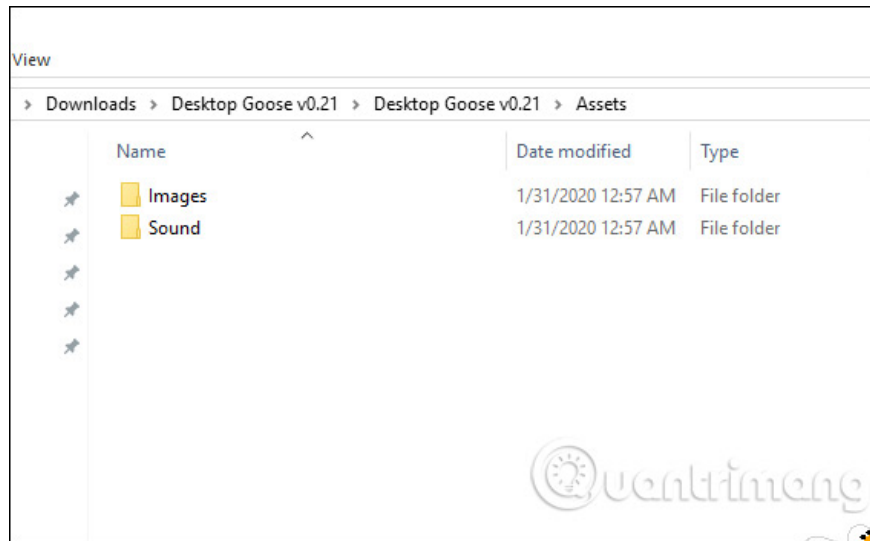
View

› Downloads › Desktop Goose v0.21 › Desktop Goose v0.21 › Assets

| Name | Date modified | Type |
|---|---|---|
| Images | 1/31/2020 12:57 AM | File folder |
| Sound | 1/31/2020 12:57 AM | File folder |

Quantrimang